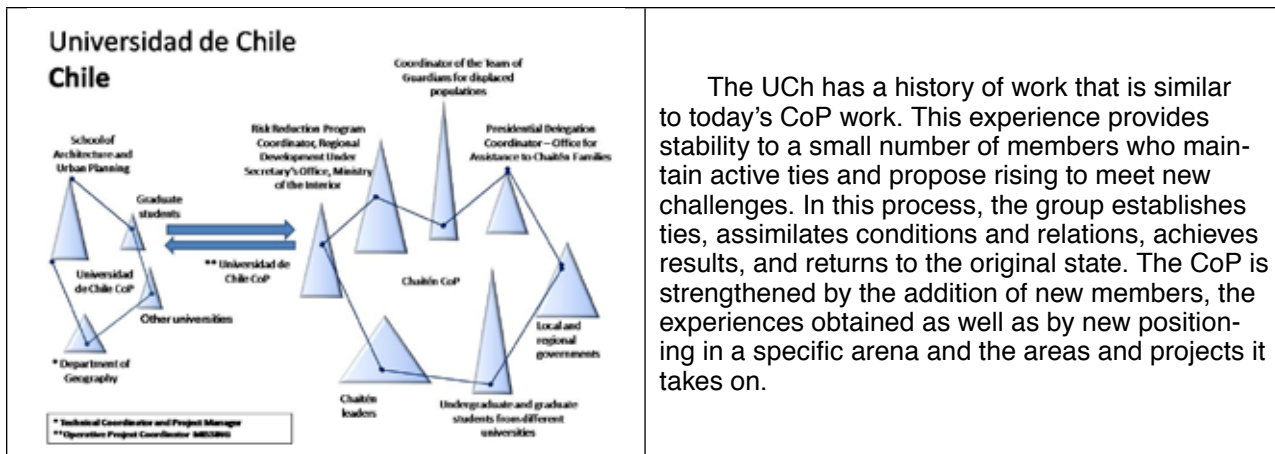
Universidad de Chile
Chile

School of Architecture and Urban Planning

Graduate students

Universidad de Chile CoP

Other universities

* Department of Geography

** Universidad de Chile CoP

Risk Reduction Program Coordinator, Regional Development Under Secretary's Office, Ministry of the Interior

Coordinator of the Team of Guardians for displaced populations

Presidential Delegation Coordinator – Office for Assistance to Chaitén Families

Chaitén CoP

Local and regional governments

Chaitén leaders

Undergraduate and graduate students from different universities

* Technical Coordinator and Project Manager
** Operative Project Coordinator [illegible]

The UCh has a history of work that is similar to today's CoP work. This experience provides stability to a small number of members who maintain active ties and propose rising to meet new challenges. In this process, the group establishes ties, assimilates conditions and relations, achieves results, and returns to the original state. The CoP is strengthened by the addition of new members, the experiences obtained as well as by new positioning in a specific arena and the areas and projects it takes on.